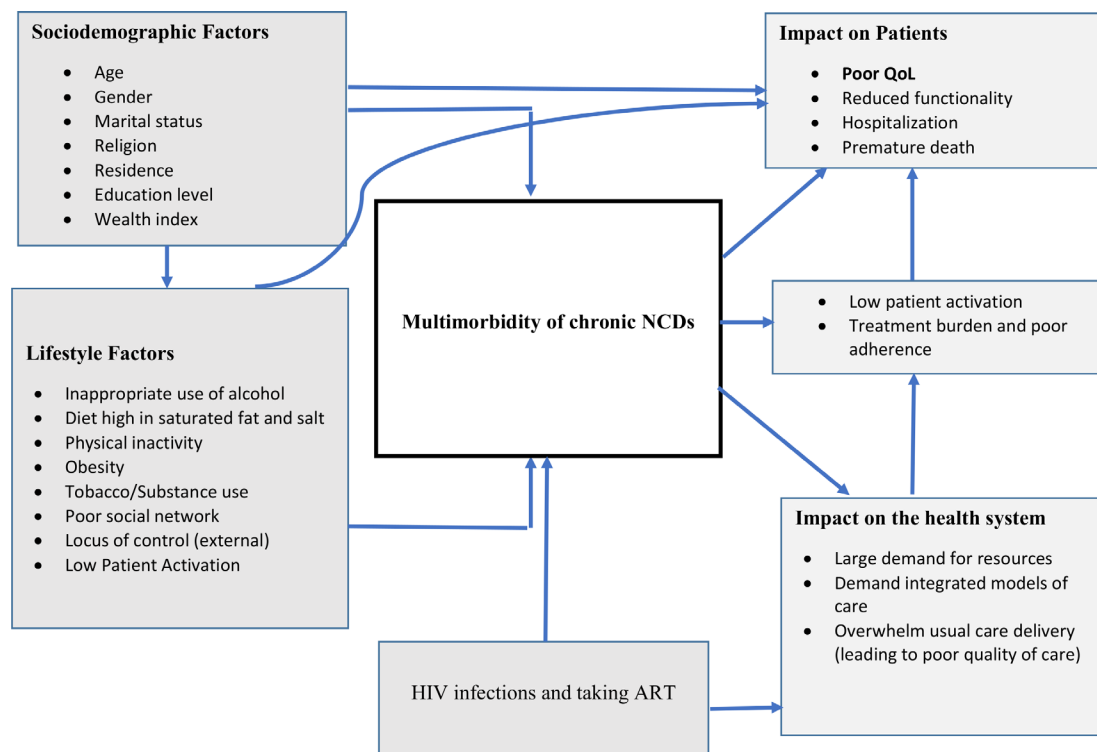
Sociodemographic Factors

- Age
- Gender
- Marital status
- Religion
- Residence
- Education level
- Wealth index

Impact on Patients

- **Poor QoL**
- Reduced functionality
- Hospitalization
- Premature death

Multimorbidity of chronic NCDs

- Low patient activation
- Treatment burden and poor adherence

Lifestyle Factors

- Inappropriate use of alcohol
- Diet high in saturated fat and salt
- Physical inactivity
- Obesity
- Tobacco/Substance use
- Poor social network
- Locus of control (external)
- Low Patient Activation

Impact on the health system

- Large demand for resources
- Demand integrated models of care
- Overwhelm usual care delivery (leading to poor quality of care)

HIV infections and taking ART